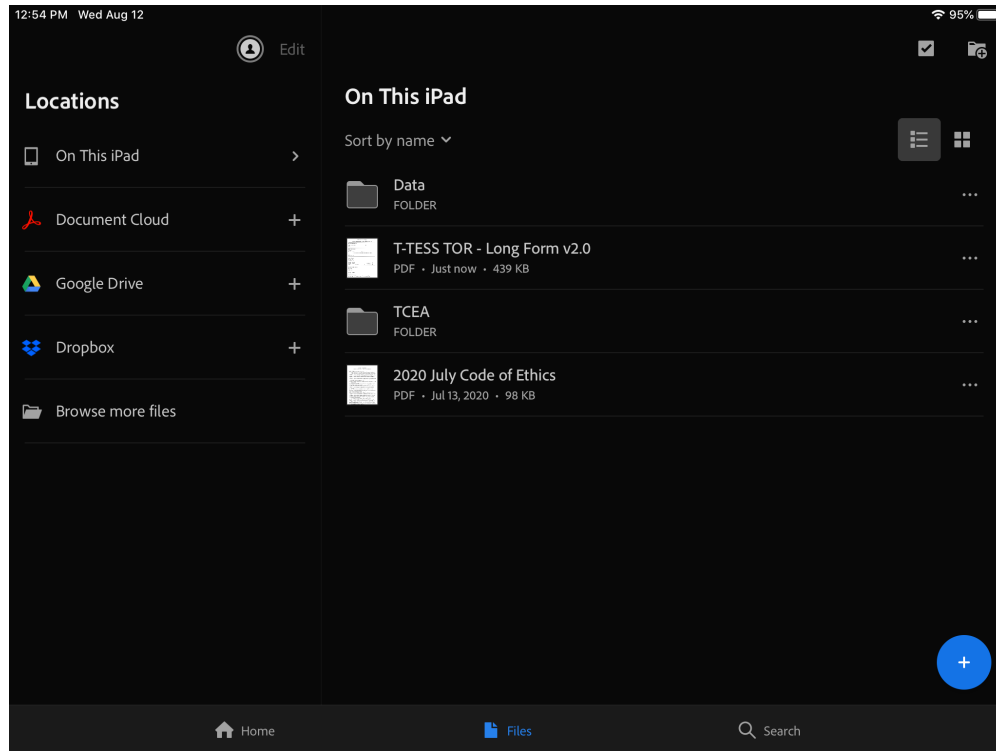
12:54 PM Wed Aug 12

95%

Edit

Locations

On This iPad

Document Cloud

Google Drive

Dropbox

Browse more files

On This iPad

Sort by name

Data
FOLDER

T-TESS TOR - Long Form v2.0
PDF • Just now • 439 KB

TCEA
FOLDER

2020 July Code of Ethics
PDF • Jul 13, 2020 • 98 KB

Home

Files

Search